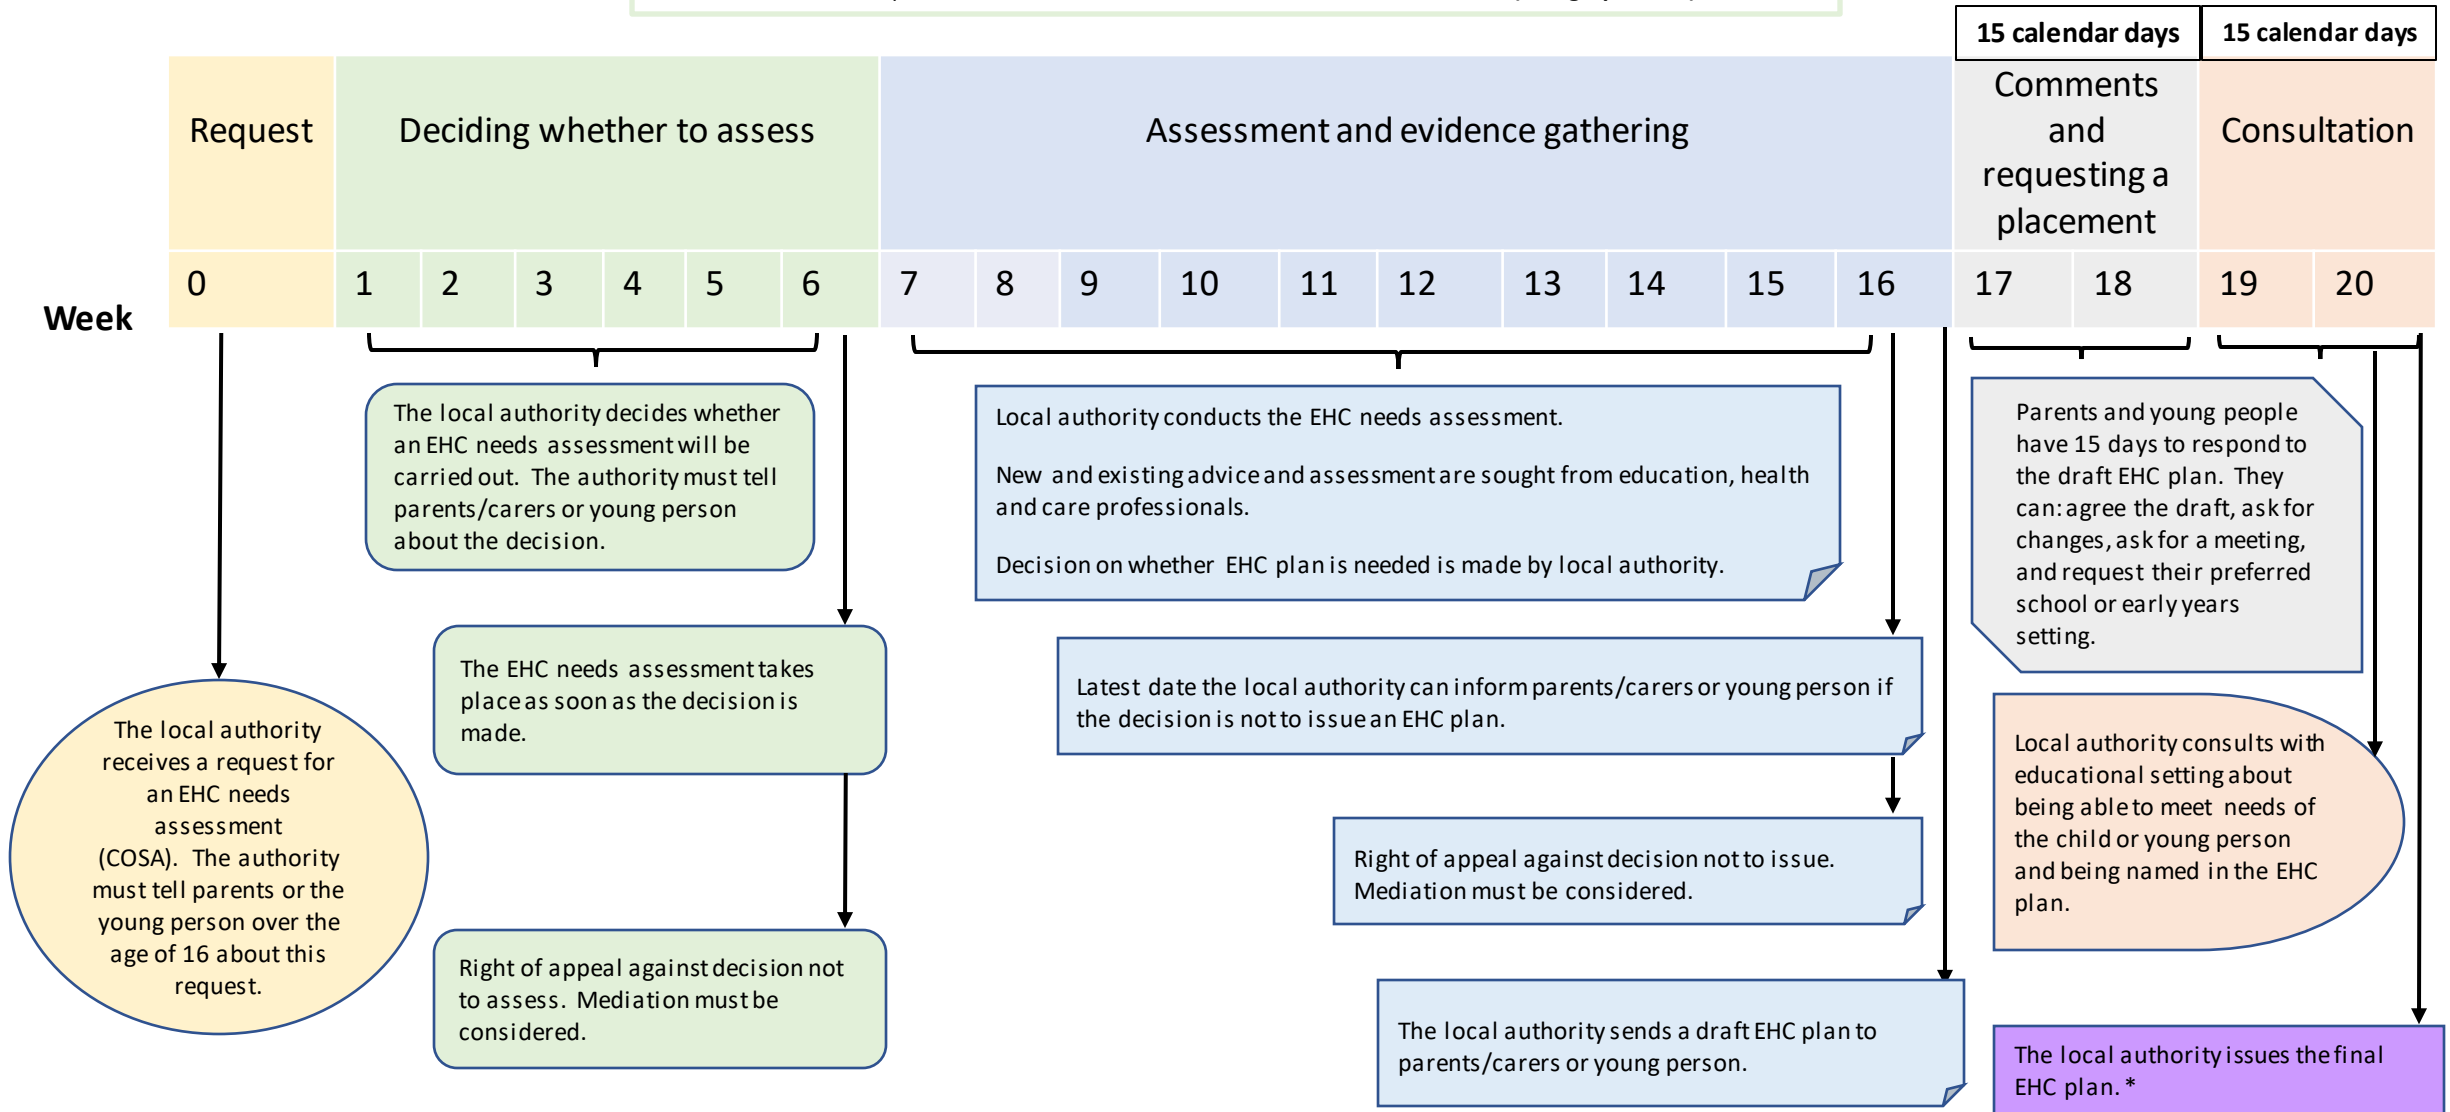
15 calendar days | 15 calendar days

| Request | Deciding whether to assess | | | | | | Assessment and evidence gathering | | | | | | | | | | Comments and requesting a placement | | Consultation | |
|---|---|---|---|---|---|---|---|---|---|---|---|---|---|---|---|---|---|---|---|---|
| 0 | 1 | 2 | 3 | 4 | 5 | 6 | 7 | 8 | 9 | 10 | 11 | 12 | 13 | 14 | 15 | 16 | 17 | 18 | 19 | 20 |

Week

The local authority receives a request for an EHC needs assessment (COSA). The authority must tell parents or the young person over the age of 16 about this request.

The local authority decides whether an EHC needs assessment will be carried out. The authority must tell parents/carers or young person about the decision.

The EHC needs assessment takes place as soon as the decision is made.

Right of appeal against decision not to assess. Mediation must be considered.

Local authority conducts the EHC needs assessment.

New and existing advice and assessment are sought from education, health and care professionals.

Decision on whether EHC plan is needed is made by local authority.

Latest date the local authority can inform parents/carers or young person if the decision is not to issue an EHC plan.

Right of appeal against decision not to issue. Mediation must be considered.

The local authority sends a draft EHC plan to parents/carers or young person.

Parents and young people have 15 days to respond to the draft EHC plan. They can: agree the draft, ask for changes, ask for a meeting, and request their preferred school or early years setting.

Local authority consults with educational setting about being able to meet needs of the child or young person and being named in the EHC plan.

The local authority issues the final EHC plan. *